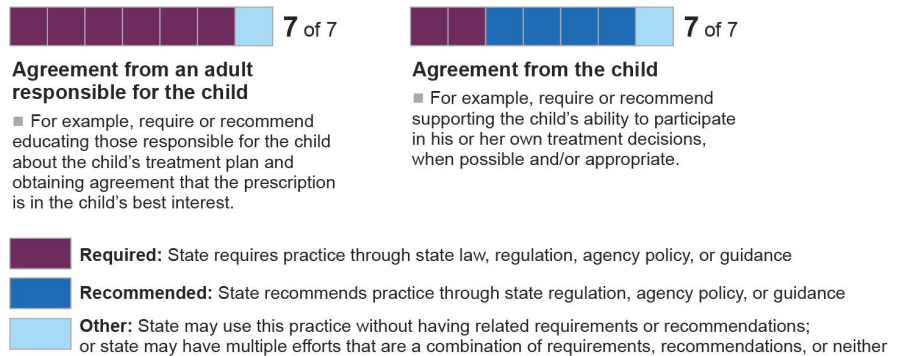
7 of 7

Agreement from an adult responsible for the child

For example, require or recommend educating those responsible for the child about the child's treatment plan and obtaining agreement that the prescription is in the child's best interest.

7 of 7

Agreement from the child

For example, require or recommend supporting the child's ability to participate in his or her own treatment decisions, when possible and/or appropriate.

Required: State requires practice through state law, regulation, agency policy, or guidance

Recommended: State recommends practice through state regulation, agency policy, or guidance

Other: State may use this practice without having related requirements or recommendations; or state may have multiple efforts that are a combination of requirements, recommendations, or neither